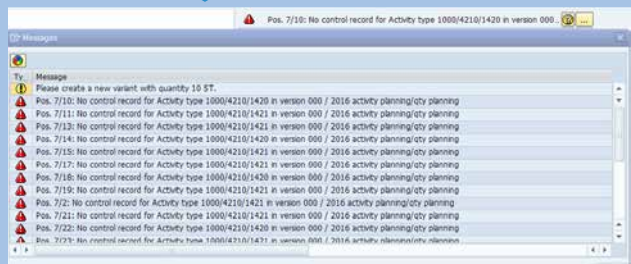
Pos. 7/10: No control record for Activity type 1000/4210/1420 in version 000...

Messages

| Ty. | Message |
|---|---|
| | Please create a new variant with quantity 10 ST. |
| | Pos. 7/10: No control record for Activity type 1000/4210/1420 in version 000 / 2016 activity planning/qty planning |
| | Pos. 7/11: No control record for Activity type 1000/4210/1421 in version 000 / 2016 activity planning/qty planning |
| | Pos. 7/13: No control record for Activity type 1000/4210/1421 in version 000 / 2016 activity planning/qty planning |
| | Pos. 7/14: No control record for Activity type 1000/4210/1420 in version 000 / 2016 activity planning/qty planning |
| | Pos. 7/15: No control record for Activity type 1000/4210/1420 in version 000 / 2016 activity planning/qty planning |
| | Pos. 7/17: No control record for Activity type 1000/4210/1421 in version 000 / 2016 activity planning/qty planning |
| | Pos. 7/18: No control record for Activity type 1000/4210/1420 in version 000 / 2016 activity planning/qty planning |
| | Pos. 7/19: No control record for Activity type 1000/4210/1421 in version 000 / 2016 activity planning/qty planning |
| | Pos. 7/2: No control record for Activity type 1000/4210/1421 in version 000 / 2016 activity planning/qty planning |
| | Pos. 7/21: No control record for Activity type 1000/4210/1420 in version 000 / 2016 activity planning/qty planning |
| | Pos. 7/22: No control record for Activity type 1000/4210/1420 in version 000 / 2016 activity planning/qty planning |
| | Pos. 7/23: No control record for Activity type 1000/4210/1421 in version 000 / 2016 activity planning/qty planning |